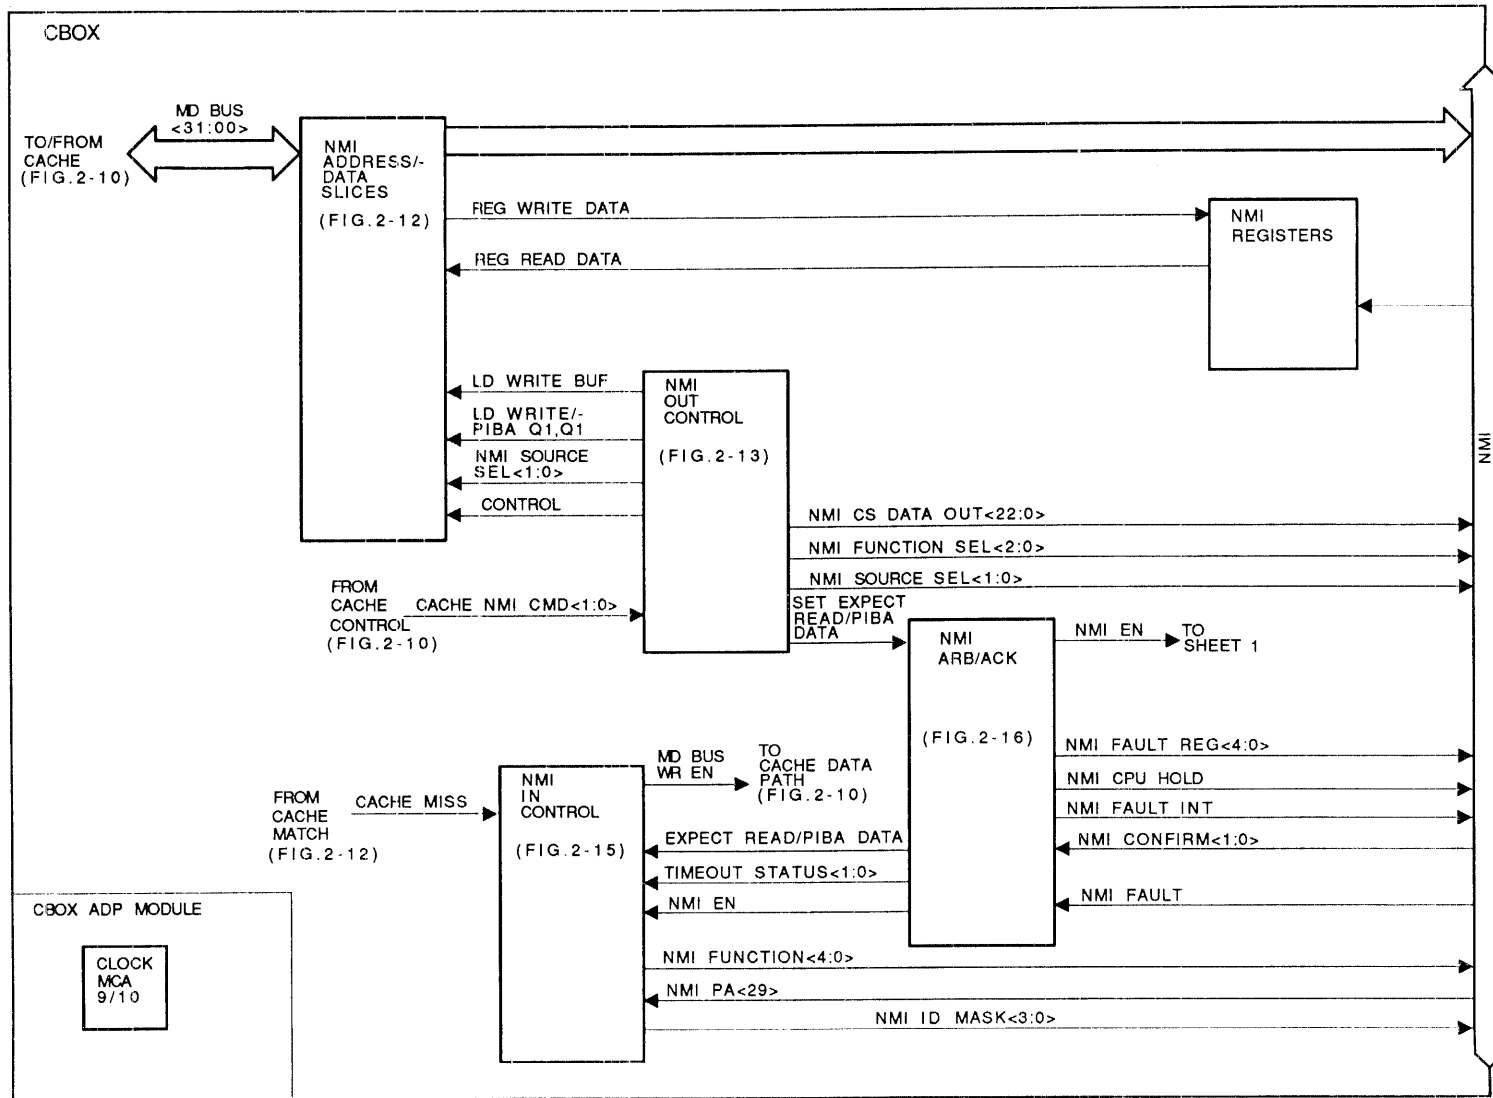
CBOX

MD BUS <31:00>

TO/FROM CACHE (FIG.2-10)

NMI ADDRESS/- DATA SLICES (FIG.2-12)

REG WRITE DATA

NMI REGISTERS

REG READ DATA

LD WRITE BUF

LD WRITE/- PIBA Q1,Q1

NMI SOURCE SEL<1:0>

CONTROL

NMI OUT CONTROL (FIG.2-13)

NMI CS DATA OUT<22:0>

NMI FUNCTION SEL<2:0>

NMI SOURCE SEL<1:0>

FROM CACHE CONTROL (FIG.2-10)

CACHE NMI CMD<1:0>

SET EXPECT READ/PIBA DATA

NMI ARB/ACK (FIG.2-16)

NMI EN

TO SHEET 1

NMI FAULT REG<4:0>

NMI CPU HOLD

NMI FAULT INT

NMI CONFIRM<1:0>

NMI FAULT

MD BUS WR EN

TO CACHE DATA PATH (FIG.2-10)

FROM CACHE MATCH (FIG.2-12)

CACHE MISS

NMI IN CONTROL (FIG.2-15)

EXPECT READ/PIBA DATA

TIMEOUT STATUS<1:0>

NMI EN

NMI FUNCTION<4:0>

NMI PA<29>

NMI ID MASK<3:0>

CBOX ADP MODULE

CLOCK MCA 9/10

NMI